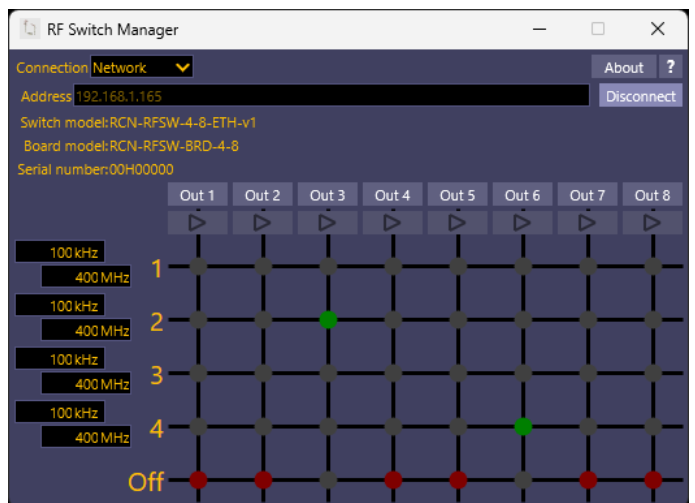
RF Switch Manager

Connection Network

About ?

Address 192.168.1.165

Disconnect

Switch model:RCN-RFSW-4-8-ETH-v1

Board model:RCN-RFSW-BRD-4-8

Serial number:00H00000

| Out 1 | Out 2 | Out 3 | Out 4 | Out 5 | Out 6 | Out 7 | Out 8 |
|---|---|---|---|---|---|---|---|

100 kHz
400 MHz
1

100 kHz
400 MHz
2

100 kHz
400 MHz
3

100 kHz
400 MHz
4

Off